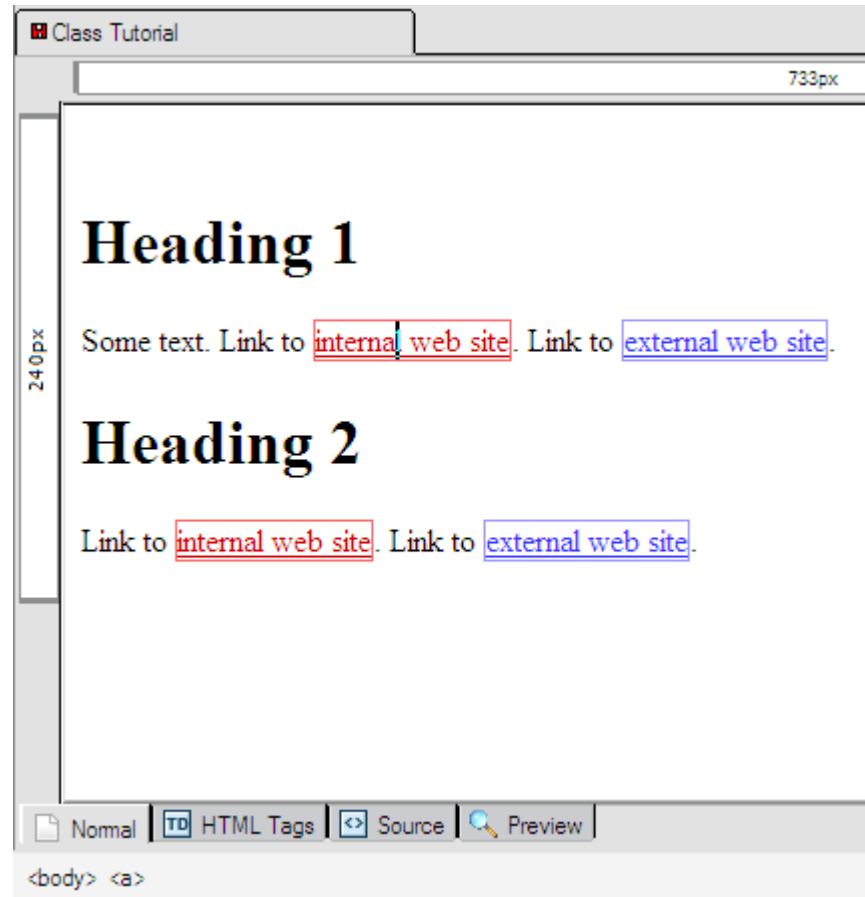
Class Tutorial

733px

240px

Heading 1

Some text. Link to internal web site. Link to external web site.

Heading 2

Link to internal web site. Link to external web site.

Normal
HTML Tags
Source
Preview

<body> <a>